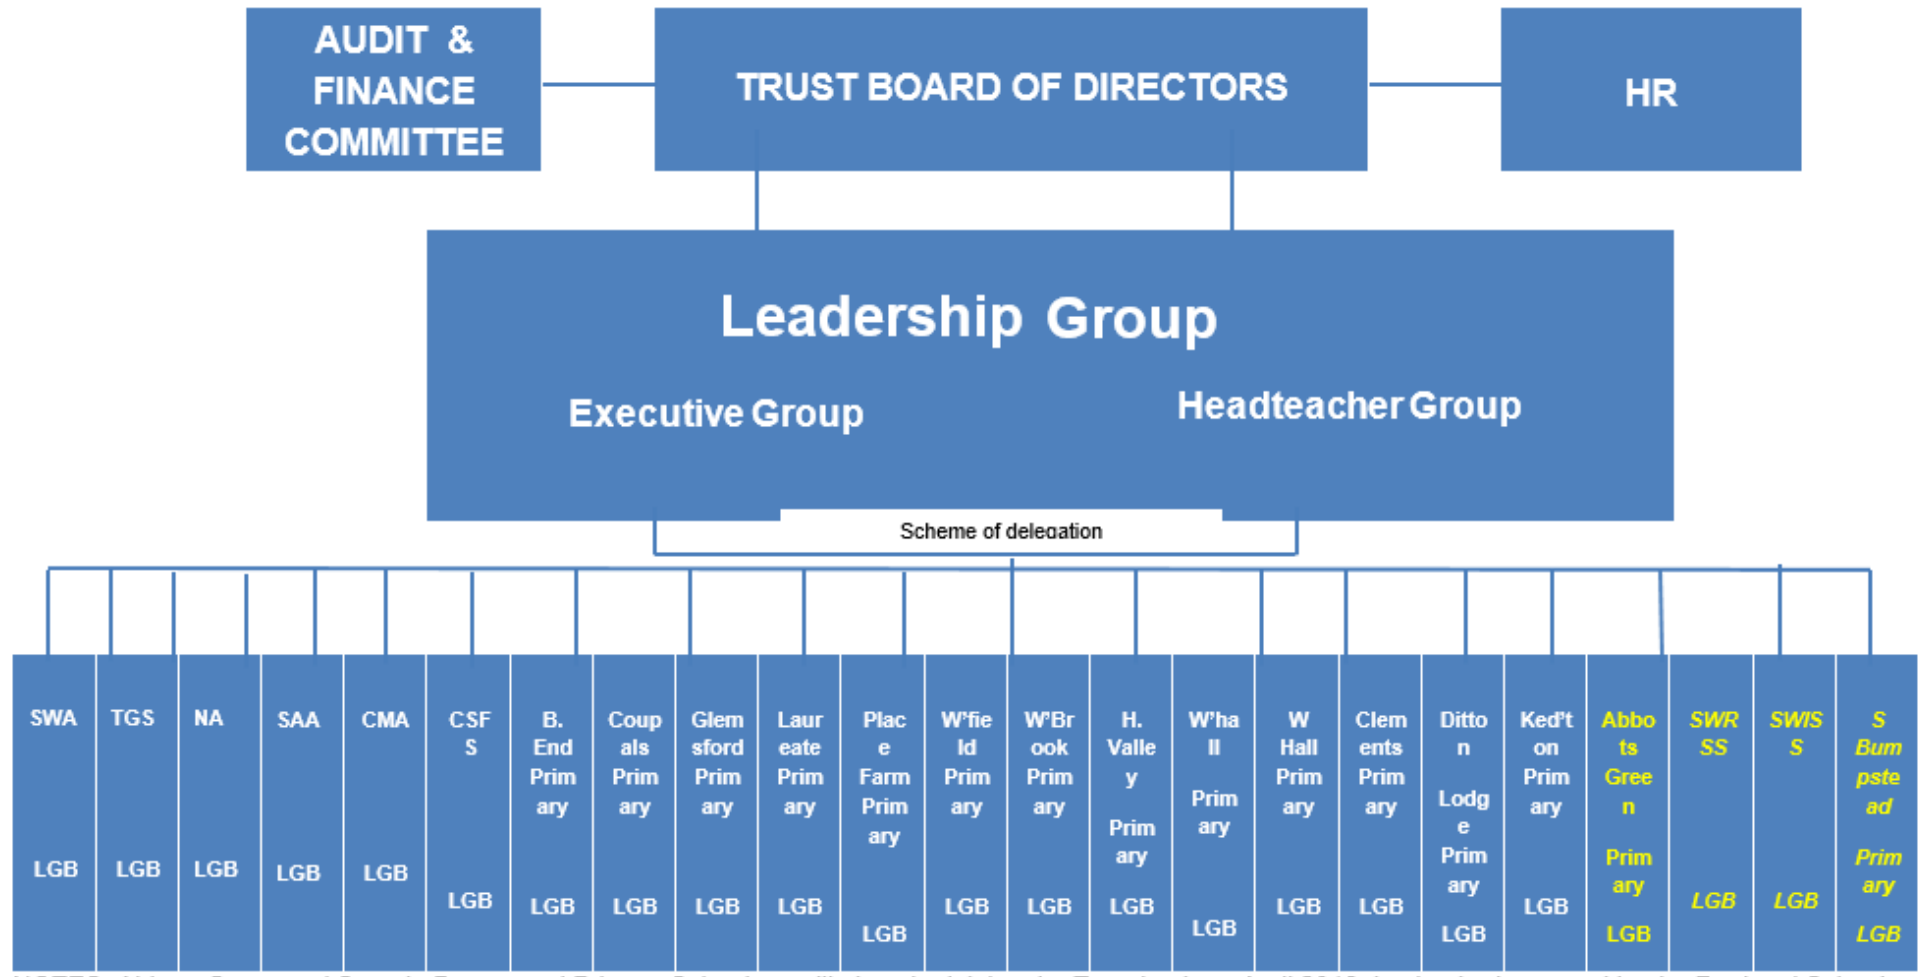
AUDIT & FINANCE COMMITTEE

TRUST BOARD OF DIRECTORS

HR

Leadership Group

Executive Group

Headteacher Group

Scheme of delegation

SWA LGB

TGS LGB

NA LGB

SAA LGB

CMA LGB

CSFS LGB

B. End Primary LGB

Coupals Primary LGB

Glemsford Primary LGB

Laureate Primary LGB

Place Farm Primary LGB

W'field Primary LGB

W'Brook Primary LGB

H. Valley Primary LGB

W'hall Primary LGB

W Hall Primary LGB

Clements Primary LGB

Ditton Lodge Primary LGB

Ked'ton Primary LGB

Abbots Green Primary LGB

SWRSS LGB

SWISS LGB

S Bumpstead Primary LGB